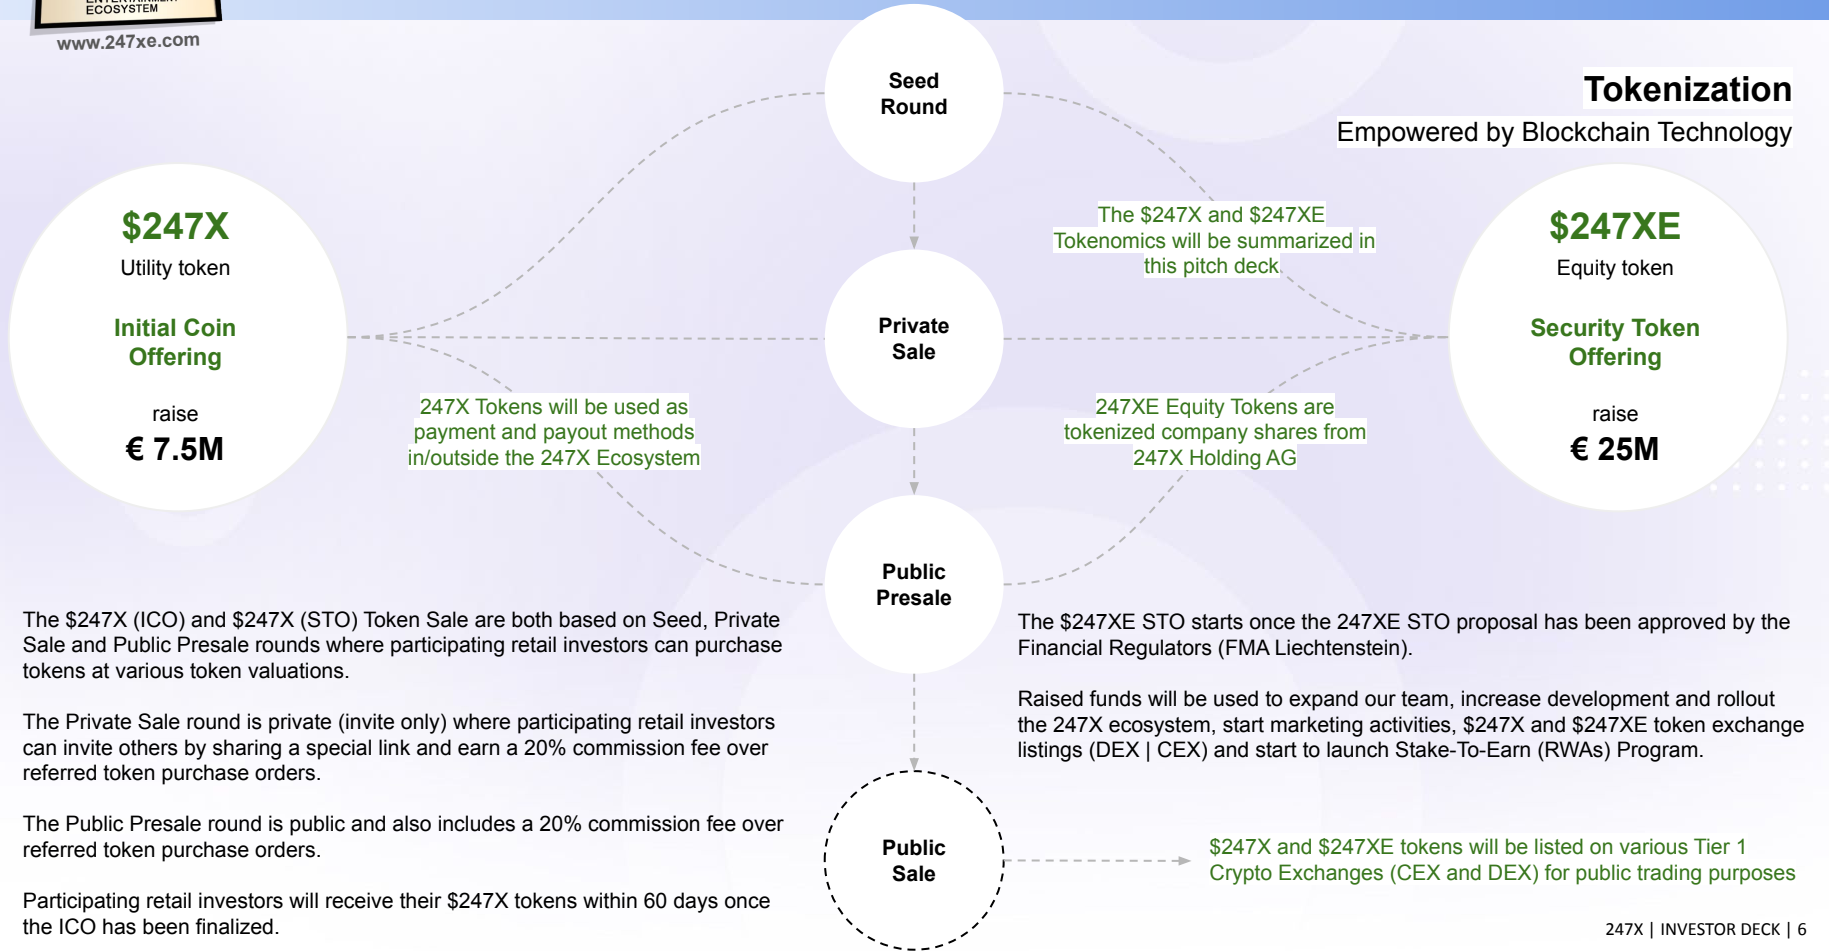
ECOSYSTEM
www.247xe.com

Seed Round

Tokenization
Empowered by Blockchain Technology

$247X
Utility token

Initial Coin Offering

raise
€ 7.5M

The $247X and $247XE Tokenomics will be summarized in this pitch deck

$247XE
Equity token

Security Token Offering

raise
€ 25M

Private Sale

247X Tokens will be used as payment and payout methods in/outside the 247X Ecosystem

247XE Equity Tokens are tokenized company shares from 247X Holding AG

Public Presale

The $247X (ICO) and $247X (STO) Token Sale are both based on Seed, Private Sale and Public Presale rounds where participating retail investors can purchase tokens at various token valuations.

The Private Sale round is private (invite only) where participating retail investors can invite others by sharing a special link and earn a 20% commission fee over referred token purchase orders.

The Public Presale round is public and also includes a 20% commission fee over referred token purchase orders.

Participating retail investors will receive their $247X tokens within 60 days once the ICO has been finalized.

The $247XE STO starts once the 247XE STO proposal has been approved by the Financial Regulators (FMA Liechtenstein).

Raised funds will be used to expand our team, increase development and rollout the 247X ecosystem, start marketing activities, $247X and $247XE token exchange listings (DEX | CEX) and start to launch Stake-To-Earn (RWAs) Program.

Public Sale

$247X and $247XE tokens will be listed on various Tier 1 Crypto Exchanges (CEX and DEX) for public trading purposes

247X | INVESTOR DECK | 6